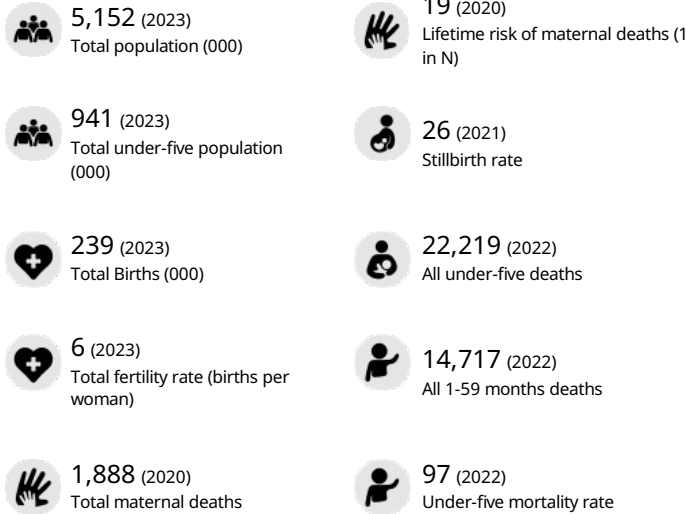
5,152 (2023)
Total population (000)

19 (2020)
Lifetime risk of maternal deaths (1 in N)

941 (2023)
Total under-five population (000)

26 (2021)
Stillbirth rate

239 (2023)
Total Births (000)

22,219 (2022)
All under-five deaths

6 (2023)
Total fertility rate (births per woman)

14,717 (2022)
All 1-59 months deaths

1,888 (2020)
Total maternal deaths

97 (2022)
Under-five mortality rate